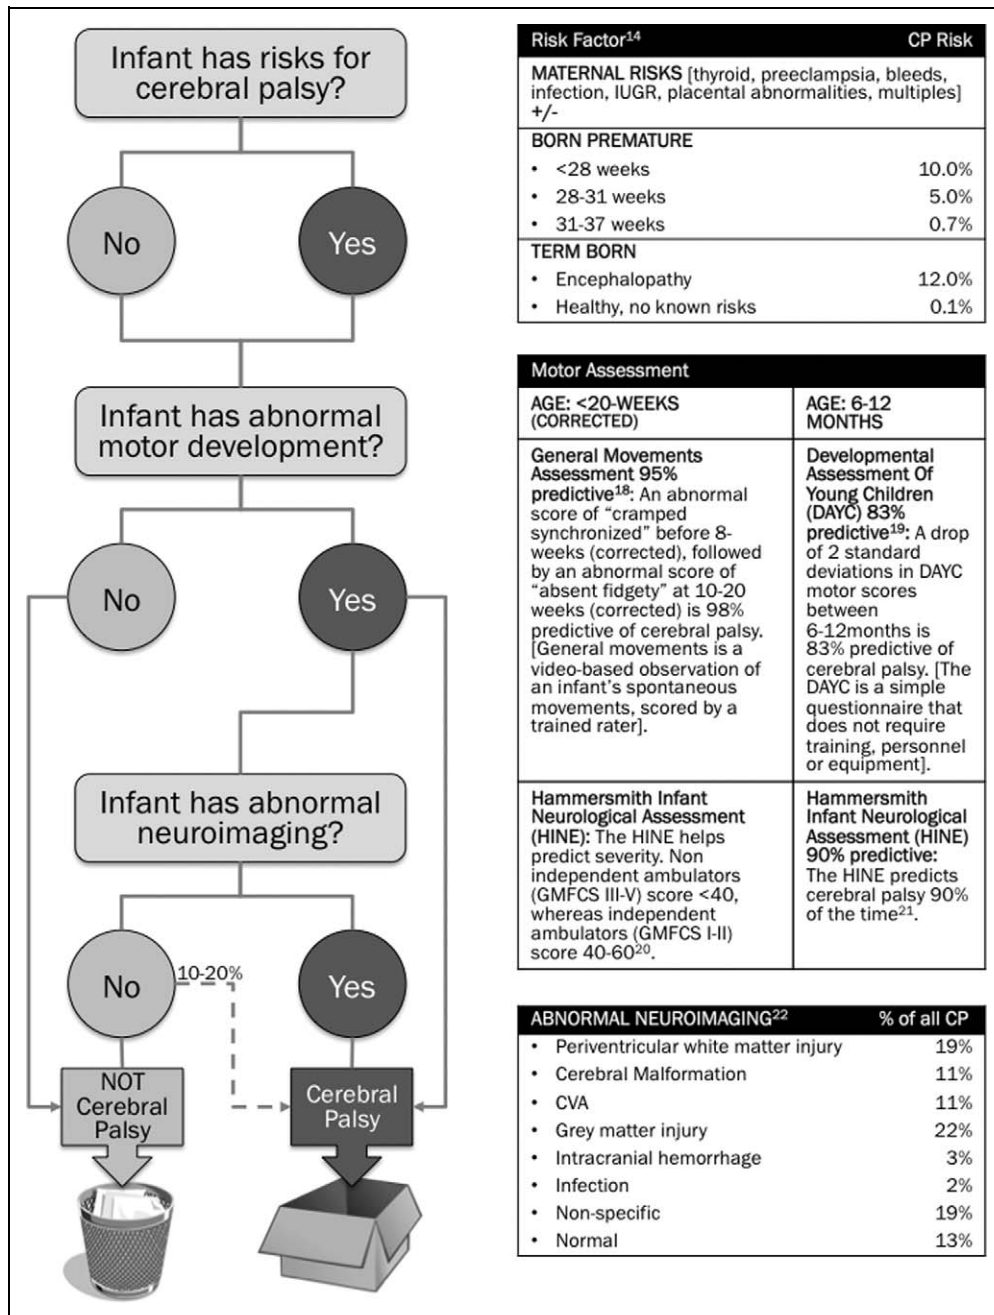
Infant has risks for cerebral palsy?

No

Yes

Infant has abnormal motor development?

No

Yes

Infant has abnormal neuroimaging?

No

10-20%

Yes

NOT Cerebral Palsy

Cerebral Palsy

| Risk Factor$^{14}$ | CP Risk |
|---|---|
| MATERNAL RISKS [thyroid, preeclampsia, bleeds, infection, IUGR, placental abnormalities, multiples] +/- | |
| BORN PREMATURE | |
| • <28 weeks | 10.0% |
| • 28-31 weeks | 5.0% |
| • 31-37 weeks | 0.7% |
| TERM BORN | |
| • Encephalopathy | 12.0% |
| • Healthy, no known risks | 0.1% |

| Motor Assessment | |
|---|---|
| AGE: <20-WEEKS (CORRECTED) | AGE: 6-12 MONTHS |
| General Movements Assessment 95% predictive$^{18}$: An abnormal score of "cramped synchronized" before 8-weeks (corrected), followed by an abnormal score of "absent fidgety" at 10-20 weeks (corrected) is 98% predictive of cerebral palsy. [General movements is a video-based observation of an infant's spontaneous movements, scored by a trained rater]. | Developmental Assessment Of Young Children (DAYC) 83% predictive$^{19}$: A drop of 2 standard deviations in DAYC motor scores between 6-12months is 83% predictive of cerebral palsy. [The DAYC is a simple questionnaire that does not require training, personnel or equipment]. |
| Hammersmith Infant Neurological Assessment (HINE): The HINE helps predict severity. Non independent ambulators (GMFCS III-V) score <40, whereas independent ambulators (GMFCS I-II) score 40-60$^{20}$. | Hammersmith Infant Neurological Assessment (HINE) 90% predictive: The HINE predicts cerebral palsy 90% of the time$^{21}$. |

| ABNORMAL NEUROIMAGING$^{22}$ | % of all CP |
|---|---|
| • Periventricular white matter injury | 19% |
| • Cerebral Malformation | 11% |
| • CVA | 11% |
| • Grey matter injury | 22% |
| • Intracranial hemorrhage | 3% |
| • Infection | 2% |
| • Non-specific | 19% |
| • Normal | 13% |